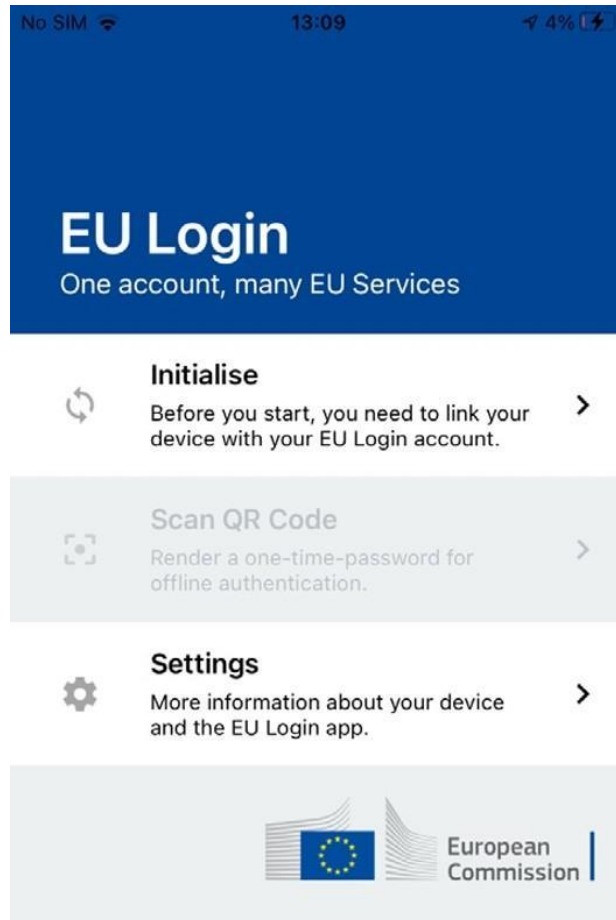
No SIM 13:09 4%

EU Login
One account, many EU Services

Initialise
Before you start, you need to link your device with your EU Login account.

Scan QR Code
Render a one-time-password for offline authentication.

Settings
More information about your device and the EU Login app.

European Commission